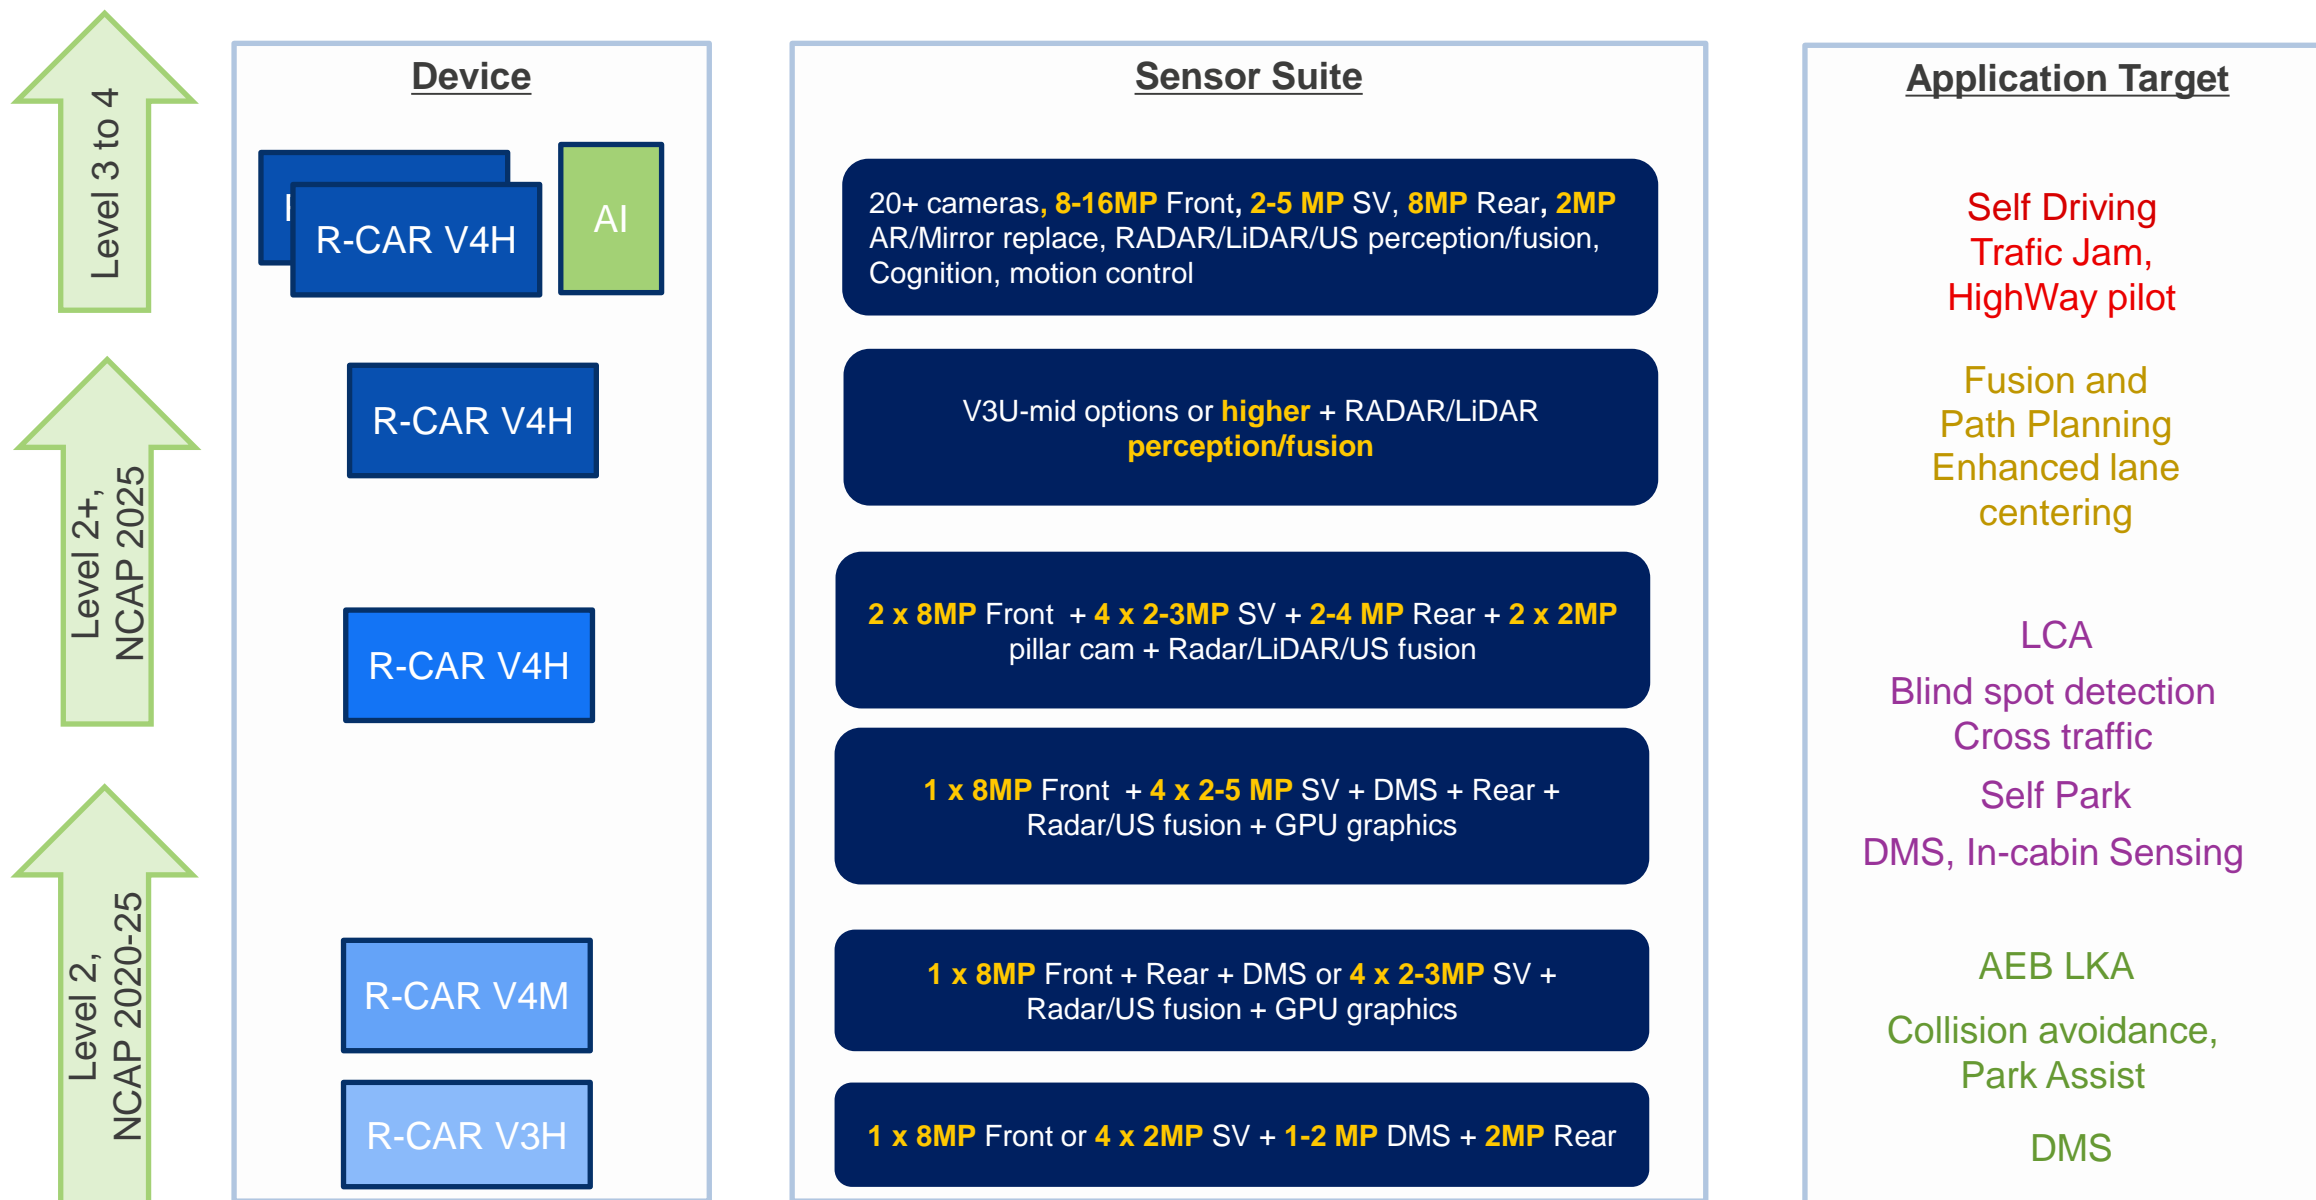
Level 3 to 4

Level 2+, NCAP 2025

Level 2, NCAP 2020-25

Device

R-CAR V4H

AI

R-CAR V4H

R-CAR V4H

R-CAR V4M

R-CAR V3H

Sensor Suite

20+ cameras, 8-16MP Front, 2-5 MP SV, 8MP Rear, 2MP AR/Mirror replace, RADAR/LiDAR/US perception/fusion, Cognition, motion control

V3U-mid options or higher + RADAR/LiDAR perception/fusion

2 x 8MP Front + 4 x 2-3MP SV + 2-4 MP Rear + 2 x 2MP pillar cam + Radar/LiDAR/US fusion

1 x 8MP Front + 4 x 2-5 MP SV + DMS + Rear + Radar/US fusion + GPU graphics

1 x 8MP Front + Rear + DMS or 4 x 2-3MP SV + Radar/US fusion + GPU graphics

1 x 8MP Front or 4 x 2MP SV + 1-2 MP DMS + 2MP Rear

Application Target

Self Driving
Trafic Jam,
HighWay pilot

Fusion and
Path Planning
Enhanced lane
centering

LCA

Blind spot detection
Cross traffic

Self Park

DMS, In-cabin Sensing

AEB LKA

Collision avoidance,
Park Assist

DMS